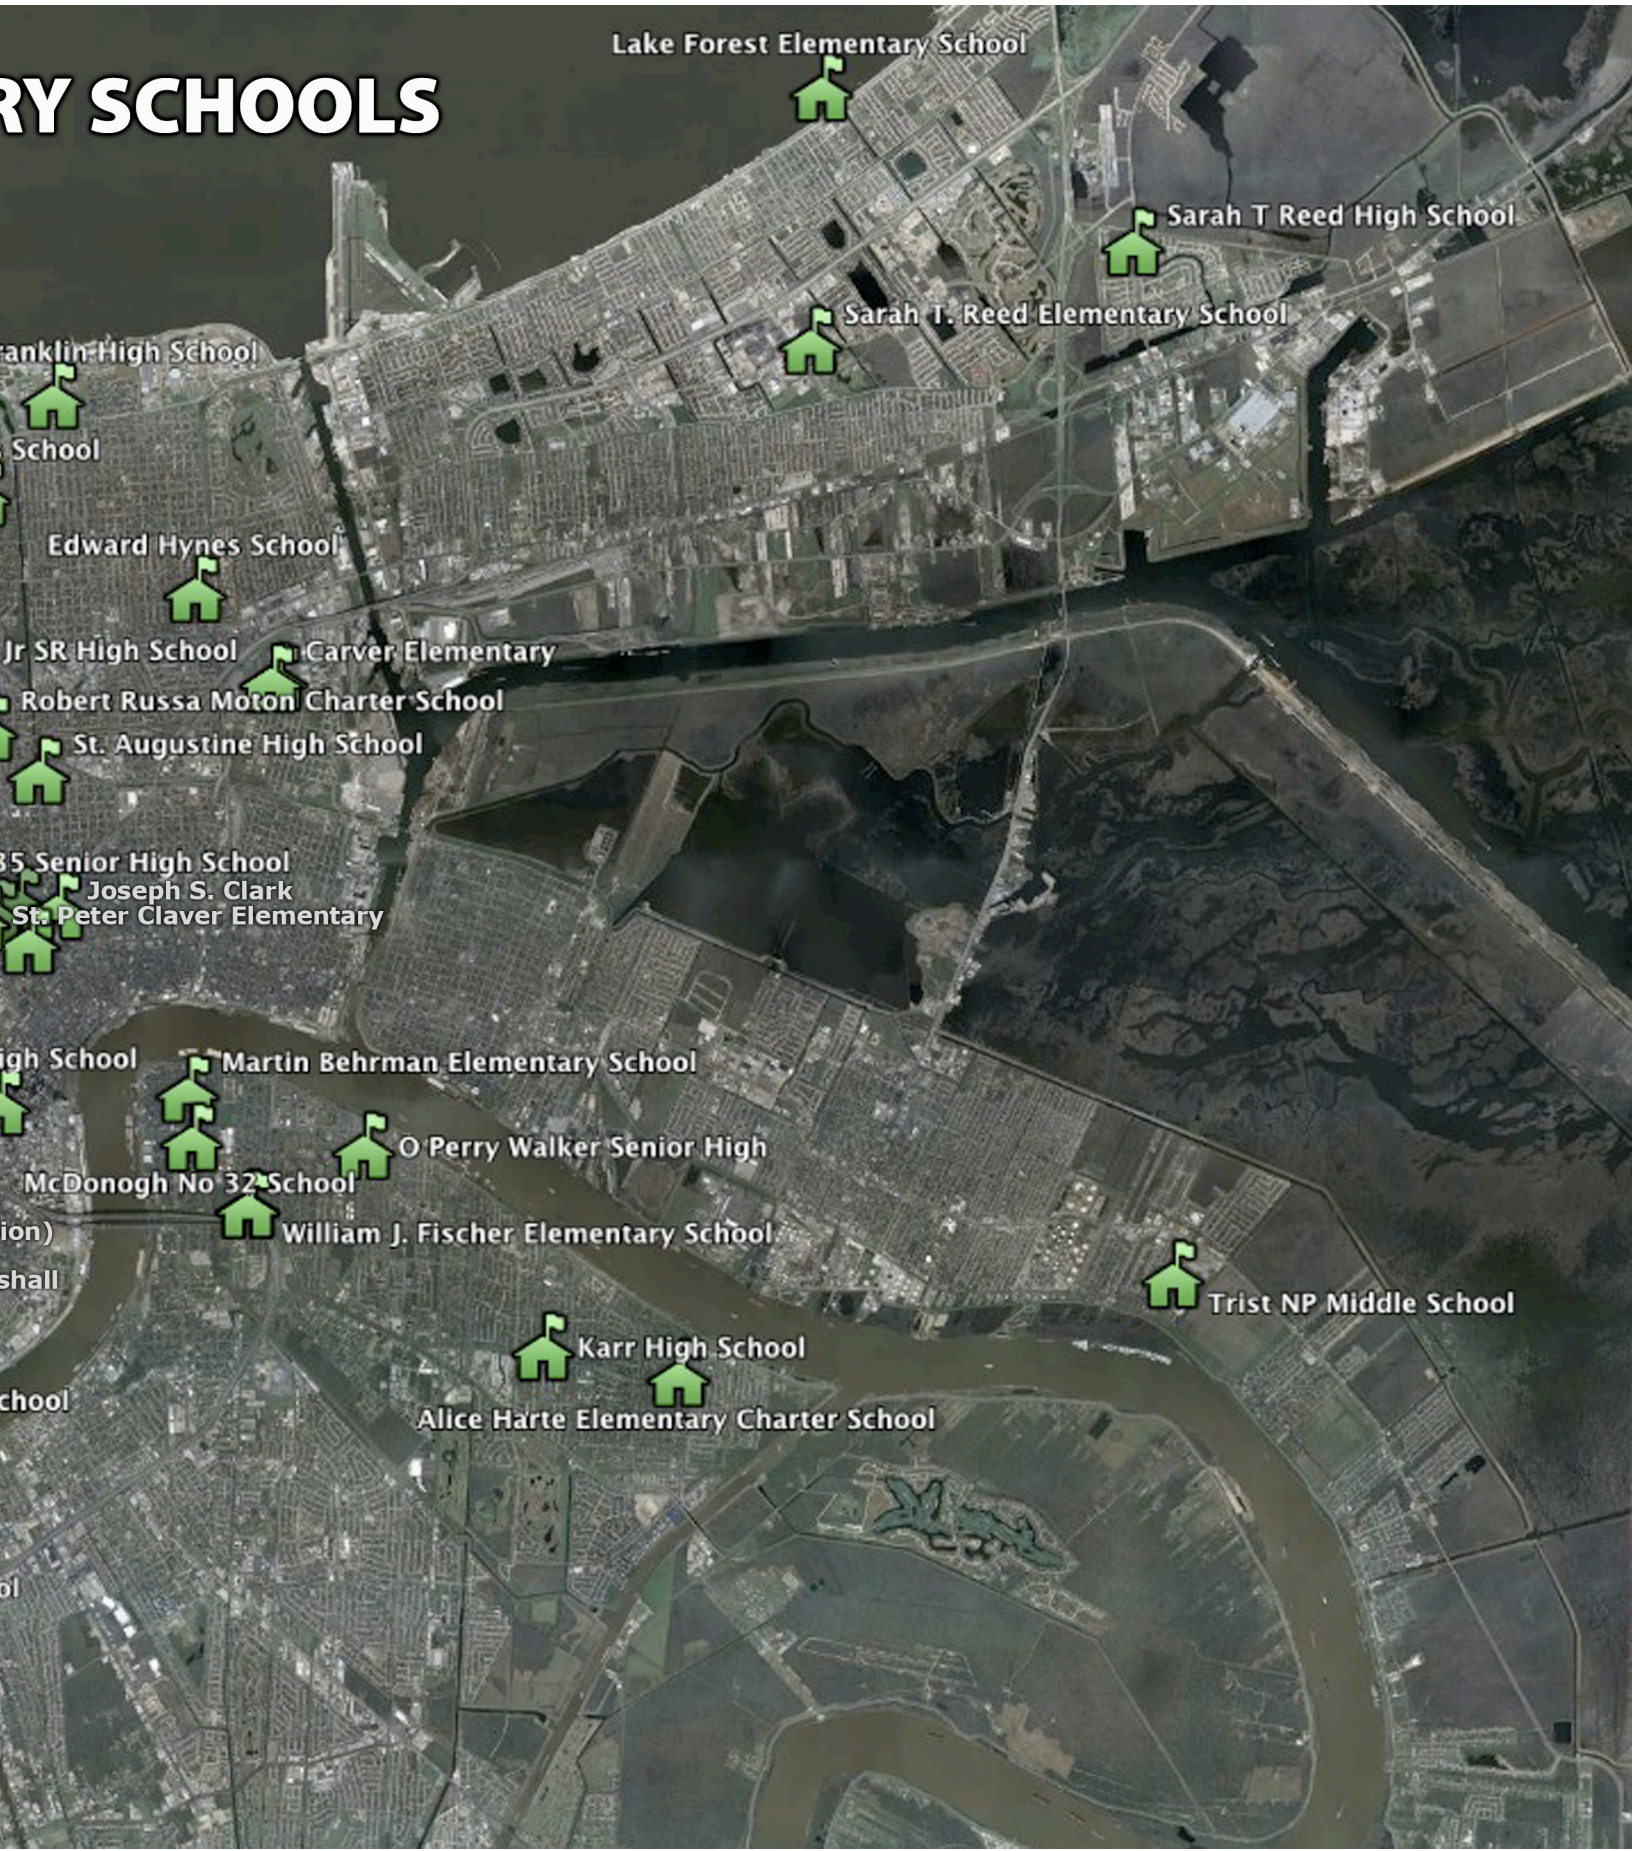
RY SCHOOLS

Lake Forest Elementary School

Sarah T Reed High School

Sarah T. Reed Elementary School

ranklin High School

School

Edward Hynes School

Jr SR High School

Carver Elementary

Robert Russa Moton Charter School

St. Augustine High School

35 Senior High School

Joseph S. Clark

St. Peter Claver Elementary

igh School

Martin Behrman Elementary School

O Perry Walker Senior High

McDonogh No 32 School

ion)

William J. Fischer Elementary School

shall

Trist NP Middle School

Karr High School

chool

Alice Harte Elementary Charter School

ol